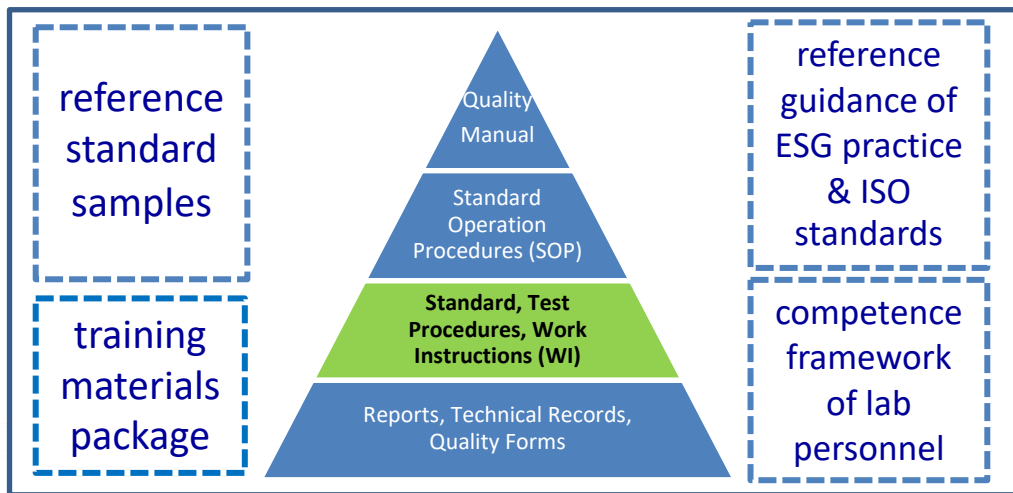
reference standard samples

training materials package

Quality Manual

Standard Operation Procedures (SOP)

Standard, Test Procedures, Work Instructions (WI)

Reports, Technical Records, Quality Forms

reference guidance of ESG practice & ISO standards

competence framework of lab personnel